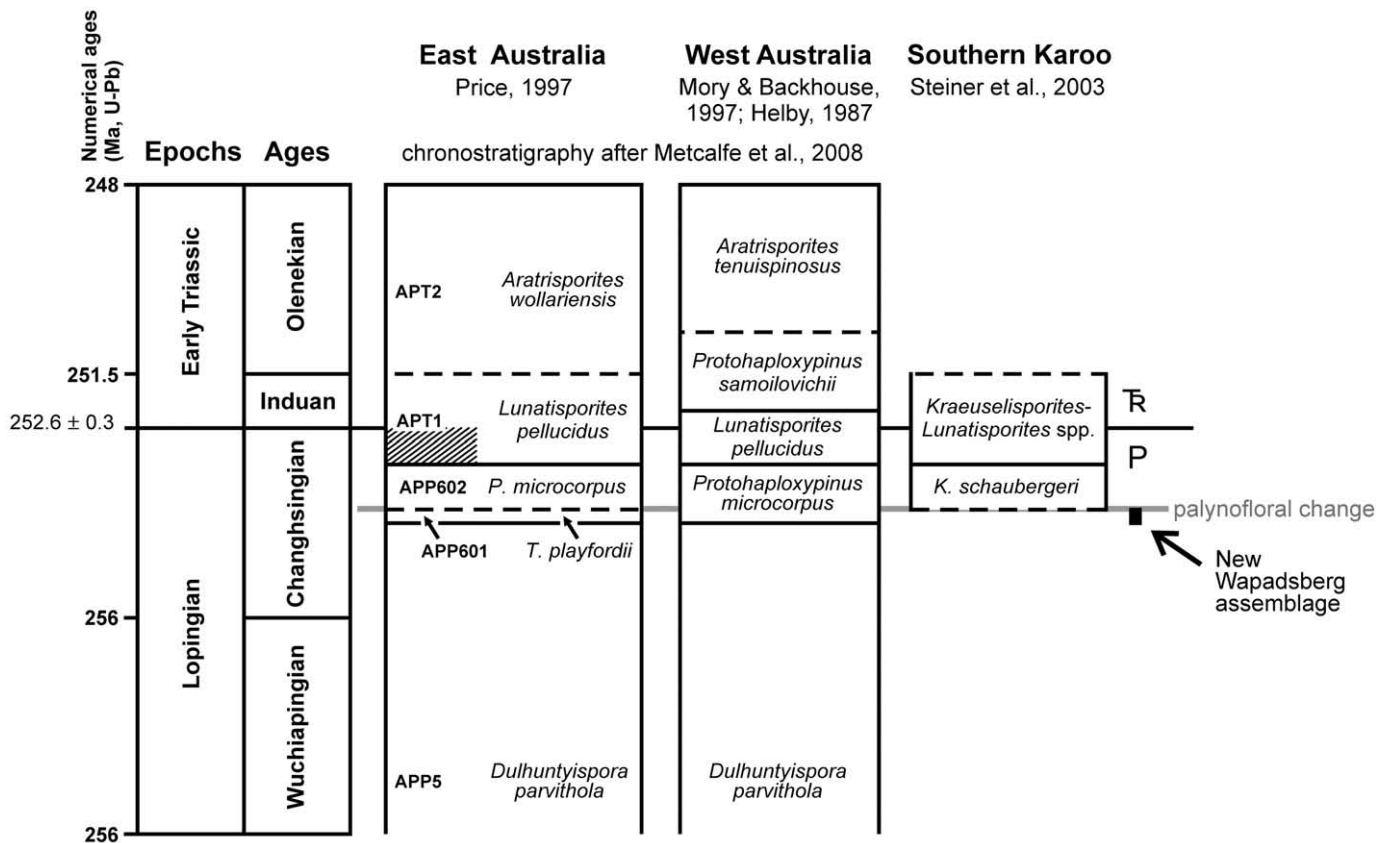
Numerical ages (Ma, U-Pb)

Epochs Ages

East Australia
Price, 1997

West Australia
Mory & Backhouse, 1997; Helby, 1987

Southern Karoo
Steiner et al., 2003

chronostratigraphy after Metcalfe et al., 2008

248

Early Triassic

Olenekian

APT2 *Aratrisporites wollariensis*

*Aratrisporites tenuispinosus*

251.5

Induan

*Protohaploxypinus samoilovichii*

252.6 ± 0.3

APT1 *Lunatisporites pellucidus*

*Lunatisporites pellucidus*

*Kraeuselisporites-Lunatisporites* spp.

Ŧ R

P

Changhsingian

APP602 *P. microcorpus*

*Protohaploxypinus microcorpus*

*K. schaubergeri*

palynofloral change

APP601 *T. playfordii*

New Wapadsberg assemblage

Lopingian

256

Wuchiapingian

APP5 *Dulhuntyispora parvithola*

*Dulhuntyispora parvithola*

256